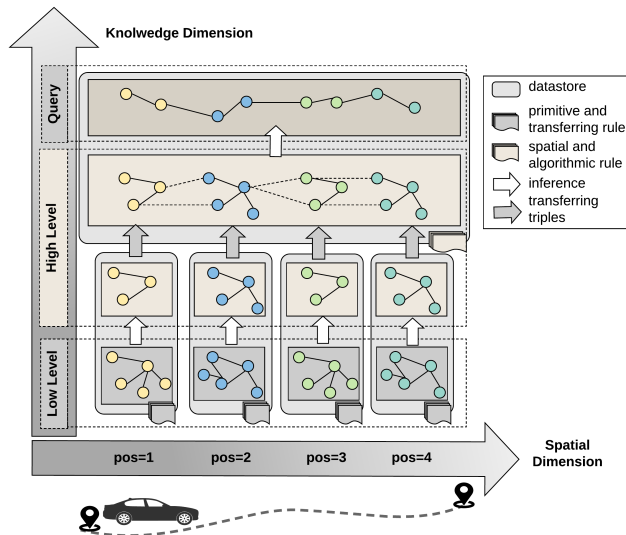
Knolwedge Dimension

Query

High Level

Low Level

datastore

primitive and transferring rule

spatial and algorithmic rule

inference

transferring triples

pos=1

pos=2

pos=3

pos=4

Spatial Dimension